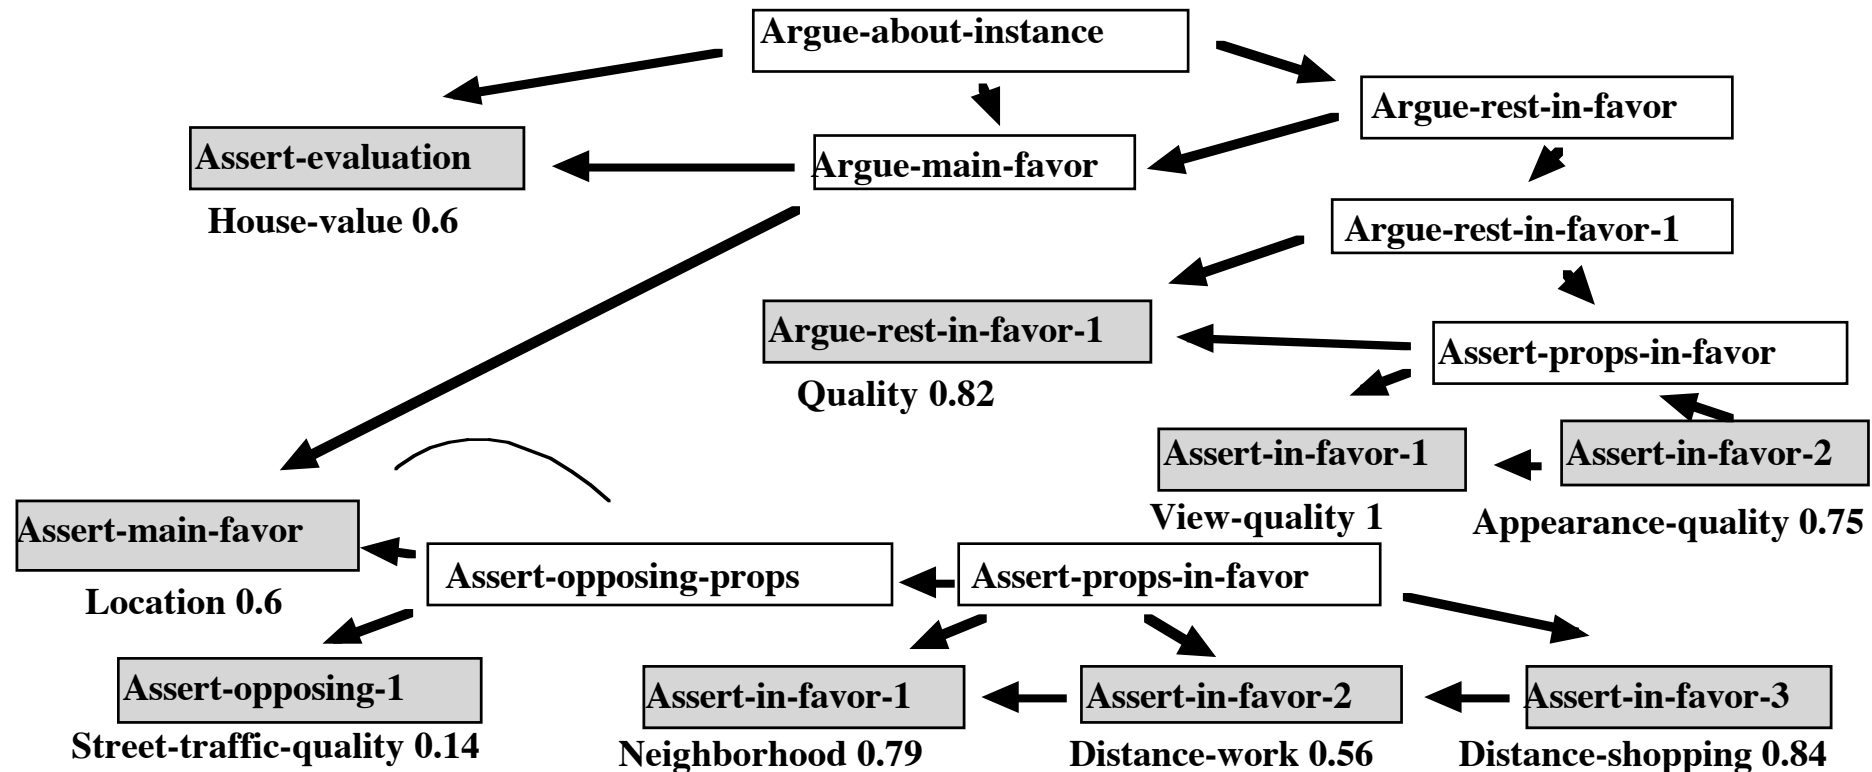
Argue-about-instance

Assert-evaluation

House-value 0.6

Argue-main-favor

Argue-rest-in-favor

Argue-rest-in-favor-1

Argue-rest-in-favor-1

Quality 0.82

Assert-props-in-favor

Assert-in-favor-1

View-quality 1

Assert-in-favor-2

Appearance-quality 0.75

Assert-main-favor

Location 0.6

Assert-opposing-props

Assert-props-in-favor

Assert-opposing-1

Street-traffic-quality 0.14

Assert-in-favor-1

Neighborhood 0.79

Assert-in-favor-2

Distance-work 0.56

Assert-in-favor-3

Distance-shopping 0.84